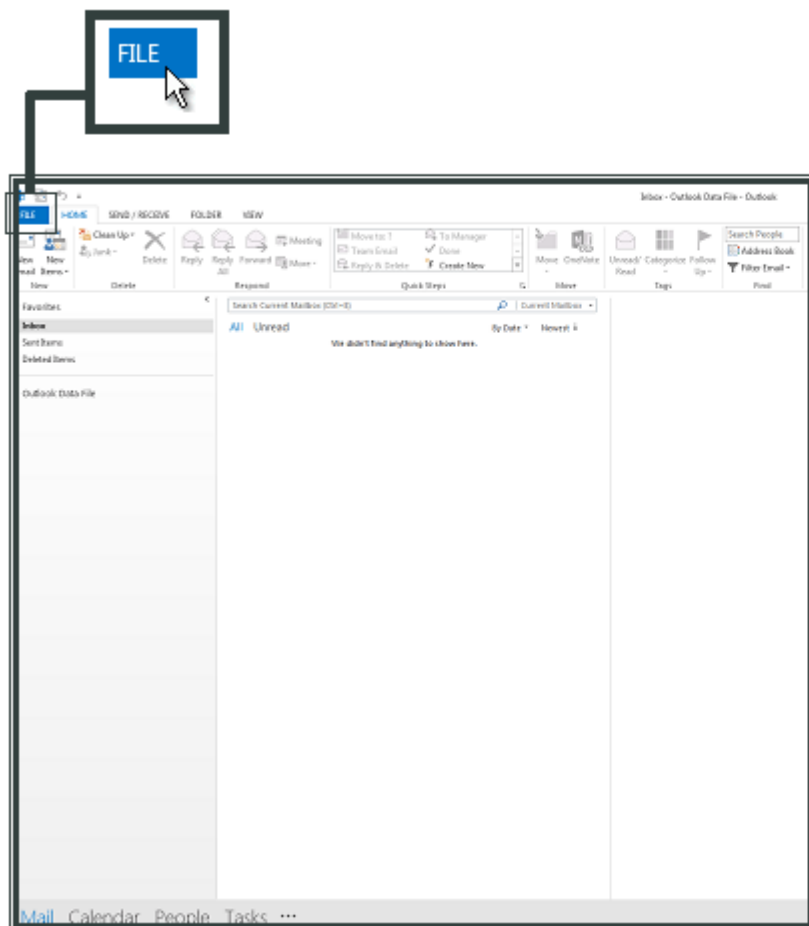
FILE

Inbox - Outlook Data File - Outlook

FILE HOME SEND / RECEIVE FOLDER VIEW

New Email New Items
New

Clean Up
Junk
Delete
Delete

Reply Reply All Forward Meeting More
Respond

Move to: ? To Manager
Team Email Done
Reply & Delete Create New
Quick Steps

Move OneNote
Move

Unread/ Read Categorize Follow Up
Tags

Search People
Address Book
Filter Email
Find

Favorites
Inbox
Sent Items
Deleted Items

Outlook Data File

Search Current Mailbox (Ctrl+E)
Current Mailbox

All Unread
By Date Newest

We didn't find anything to show here.

Mail Calendar People Tasks ···